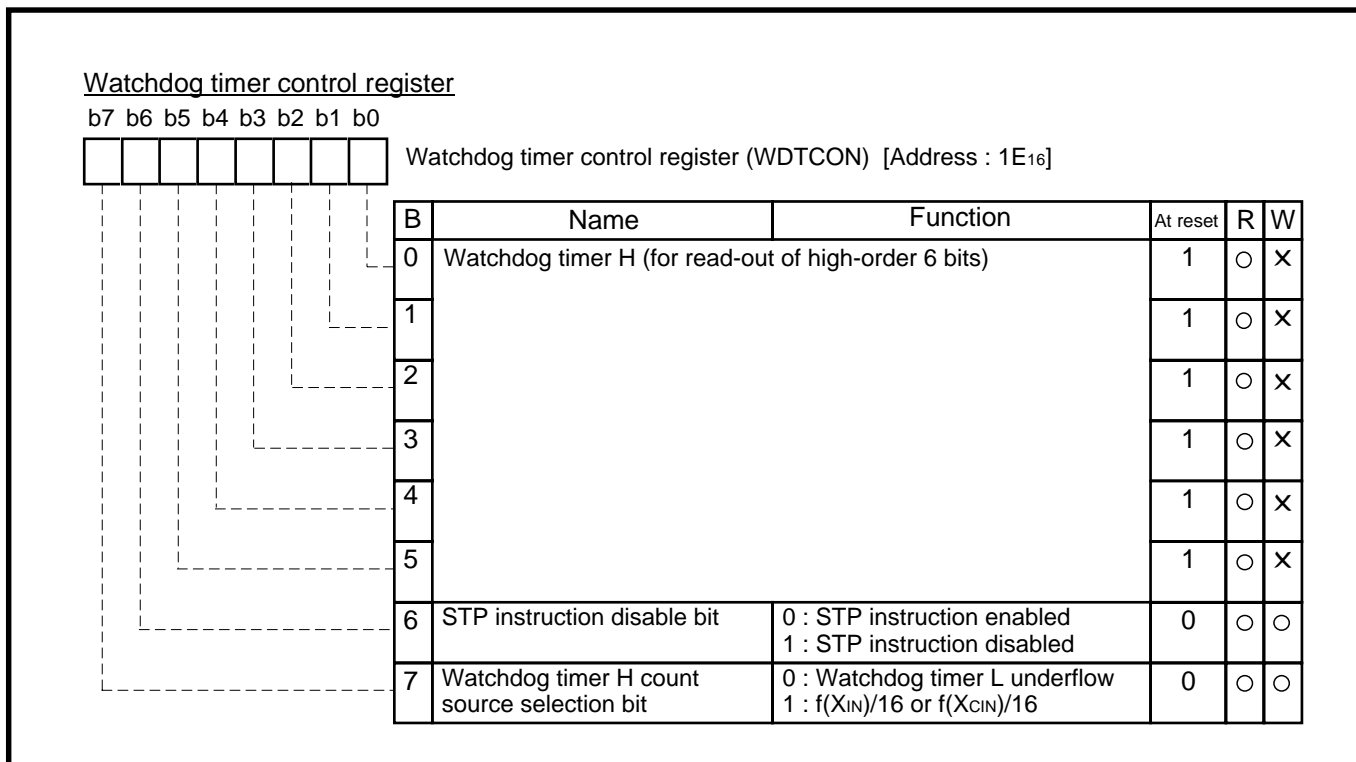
Watchdog timer control register

b7 b6 b5 b4 b3 b2 b1 b0

Watchdog timer control register (WDTCON) [Address : $1E_{16}$]

| B | Name | Function | At reset | R | W |
|---|---|---|---|---|---|
| 0 | Watchdog timer H (for read-out of high-order 6 bits) | | 1 | ○ | × |
| 1 | | | 1 | ○ | × |
| 2 | | | 1 | ○ | × |
| 3 | | | 1 | ○ | × |
| 4 | | | 1 | ○ | × |
| 5 | | | 1 | ○ | × |
| 6 | STP instruction disable bit | 0 : STP instruction enabled 1 : STP instruction disabled | 0 | ○ | ○ |
| 7 | Watchdog timer H count source selection bit | 0 : Watchdog timer L underflow 1 : $f(X_{IN})/16$ or $f(X_{CIN})/16$ | 0 | ○ | ○ |